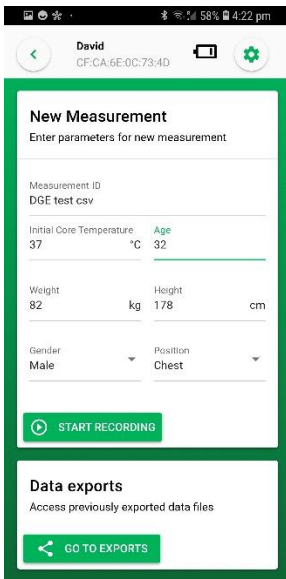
58% 4:22 pm

David
CF:CA:6E:0C:73:4D

New Measurement
Enter parameters for new measurement

Measurement ID
DGE test csv

Initial Core Temperature
37 °C

Age
32

Weight
82 kg

Height
178 cm

Gender
Male

Position
Chest

START RECORDING

Data exports
Access previously exported data files

GO TO EXPORTS